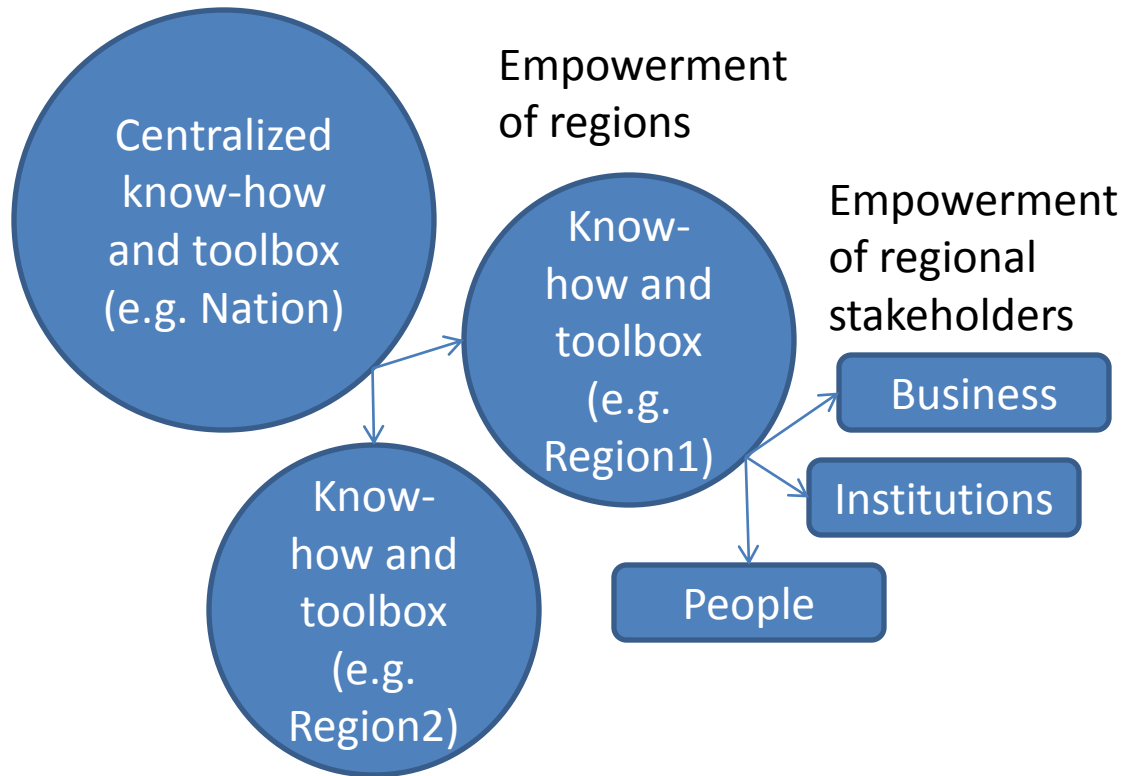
Centralized know-how and toolbox (e.g. Nation)

Empowerment of regions

Know-how and toolbox (e.g. Region1)

Empowerment of regional stakeholders

Business

Institutions

People

Know-how and toolbox (e.g. Region2)